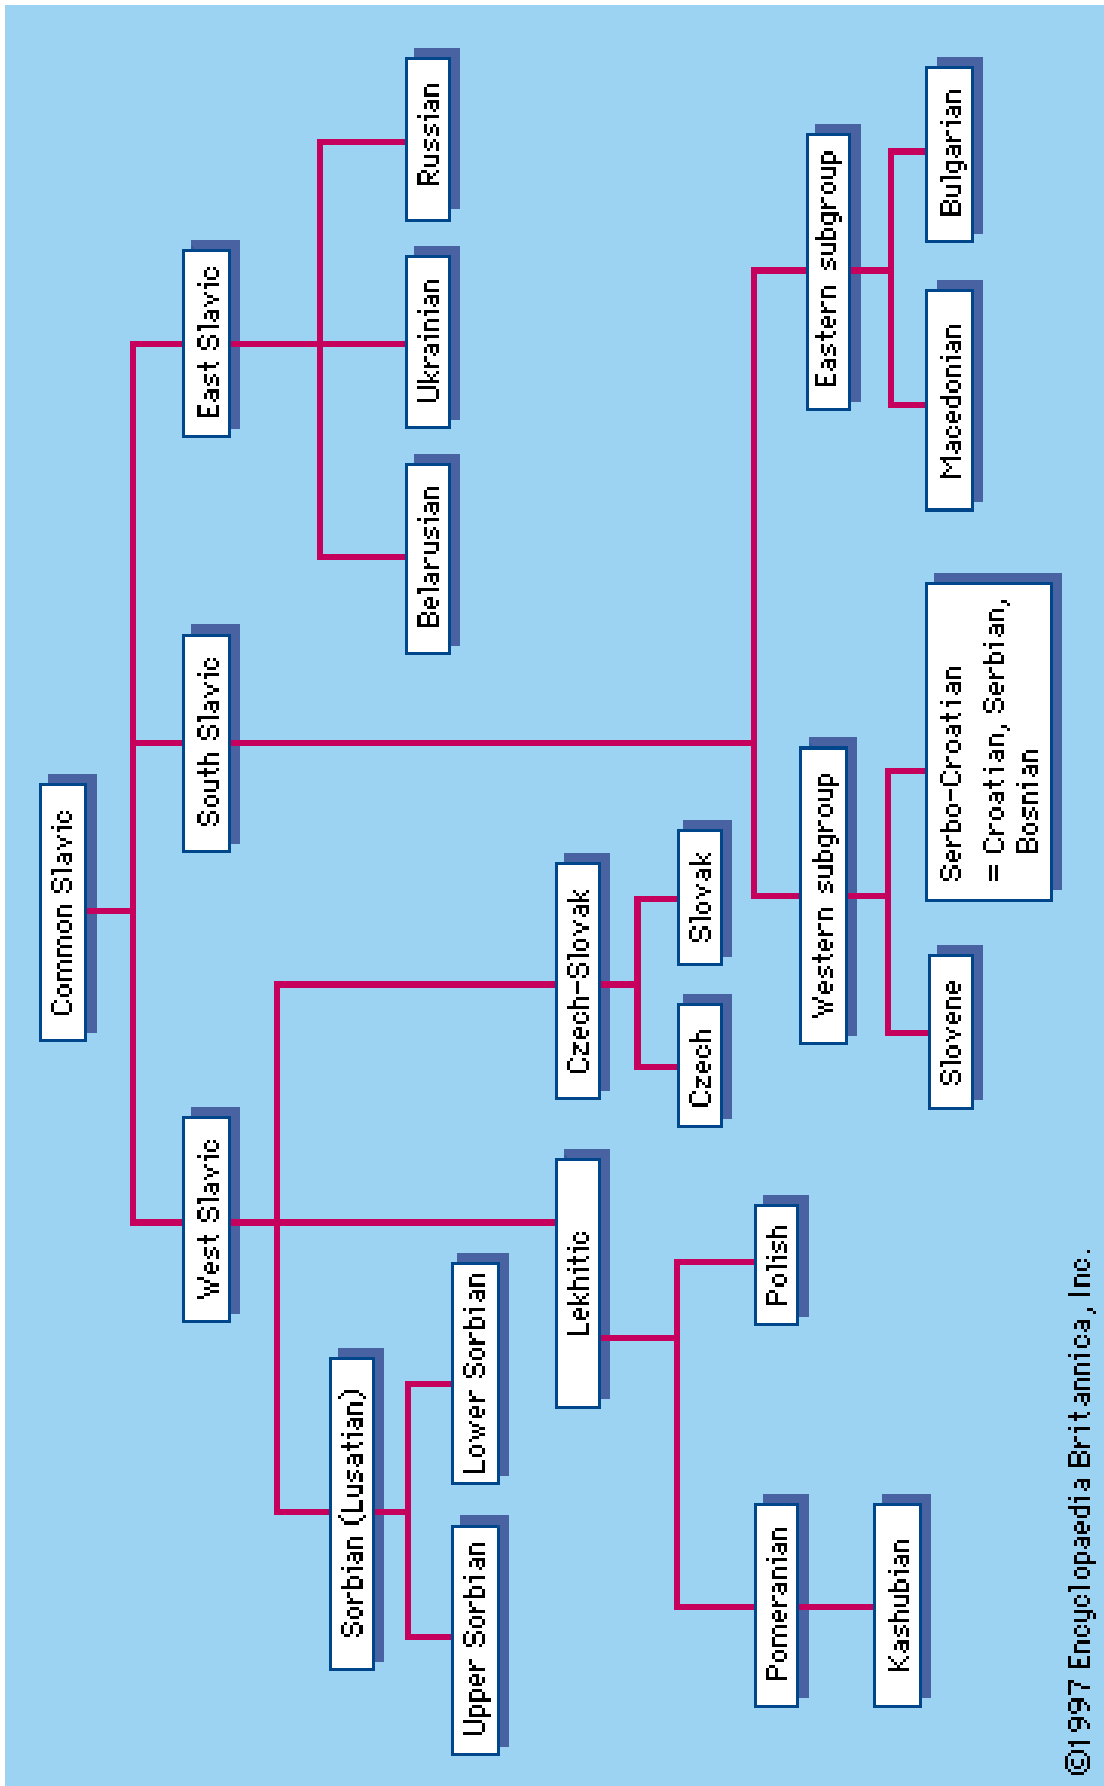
Common Slavic

East Slavic

Russian

Ukrainian

Belarusian

South Slavic

Eastern subgroup

Bulgarian

Macedonian

Western subgroup

Serbo-Croatian = Croatian, Serbian, Bosnian

Slovene

West Slavic

Czech-Slovak

Slovak

Czech

Lekhitic

Polish

Pomeranian

Kashubian

Sorbian (Lusatian)

Lower Sorbian

Upper Sorbian

©1997 Encyclopaedia Britannica, Inc.